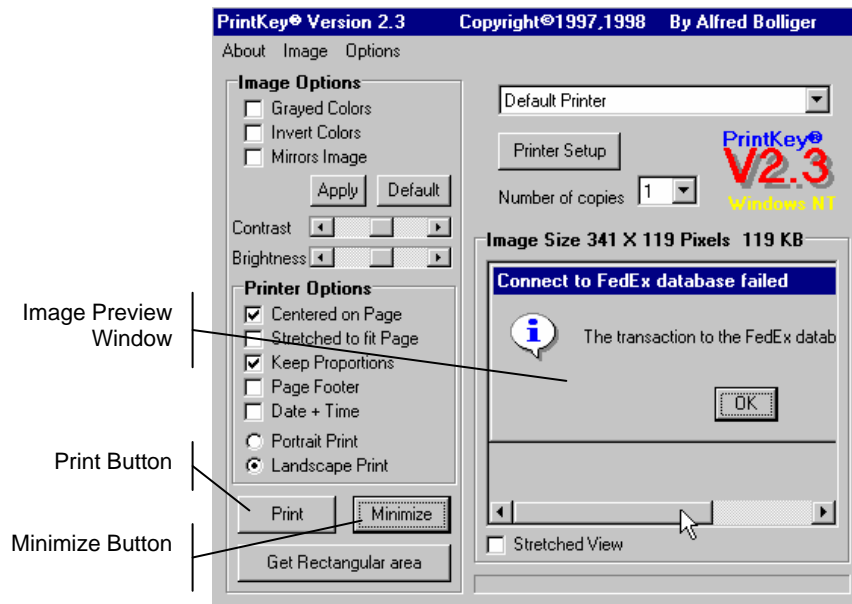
PrintKey® Version 2.3 Copyright©1997,1998 By Alfred Bolliger

About Image Options

Image Options
Grayed Colors
Invert Colors
Mirrors Image
Apply Default
Contrast
Brightness

Printer Options
Centered on Page
Stretched to fit Page
Keep Proportions
Page Footer
Date + Time
Portrait Print
Landscape Print

Print Minimize

Get Rectangular area

Default Printer

Printer Setup

Number of copies 1

PrintKey® V2.3 Windows NT

Image Size 341 X 119 Pixels 119 KB

Connect to FedEx database failed

The transaction to the FedEx datab

OK

Stretched View

Image Preview Window

Print Button

Minimize Button